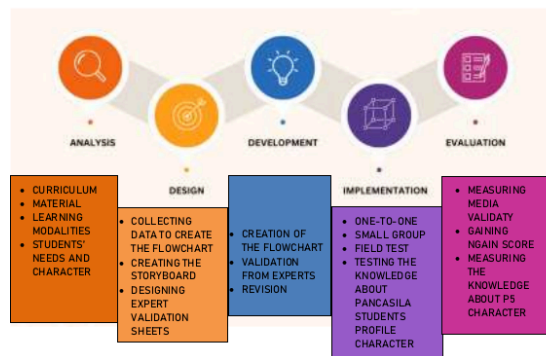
ANALYSIS

DESIGN

DEVELOPMENT

IMPLEMENTATION

EVALUATION

- CURRICULUM
- MATERIAL
- LEARNING MODALITIES
- STUDENTS' NEEDS AND CHARACTER

- COLLECTING DATA TO CREATE THE FLOWCHART
- CREATING THE STORYBOARD
- DESIGNING EXPERT VALIDATION SHEETS

- CREATION OF THE FLOWCHART
- VALIDATION FROM EXPERTS
- REVISION

- ONE-TO-ONE
- SMALL GROUP
- FIELD TEST
- TESTING THE KNOWLEDGE ABOUT PANCASILA STUDENTS PROFILE CHARACTER

- MEASURING MEDIA VALIDATY
- GAINING NGAIN SCORE
- MEASURING THE KNOWLEDGE ABOUT P5 CHARACTER